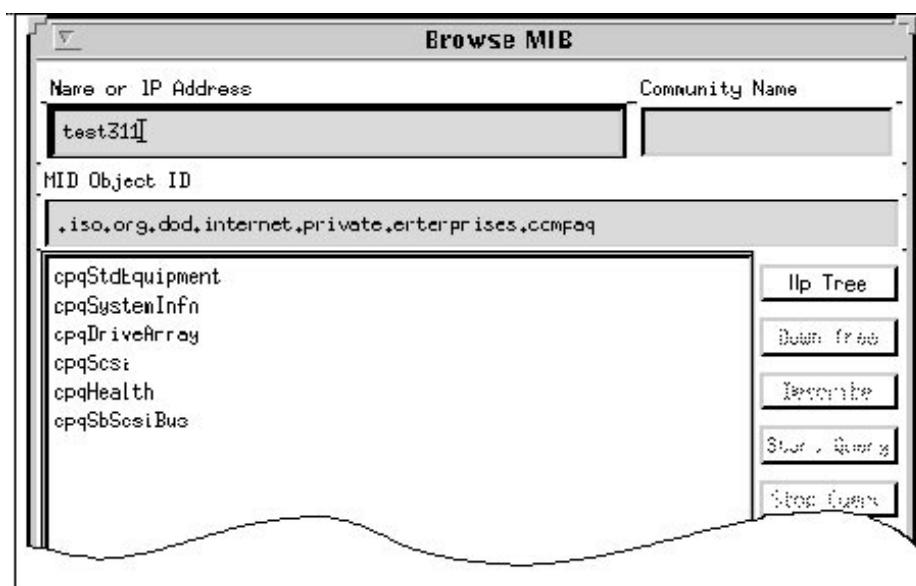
Browse MIB

Name or IP Address

Community Name

test311

MID Object ID

.iso.org.dod.internet.private.erterprises.ccmpaq

cpqStdEquipment
cpqSystemInfo
cpqDriveArray
cpqScsi
cpqHealth
cpqSbScsiBus

Up Tree

Down Tree

Describe

Start Query

Stop Query